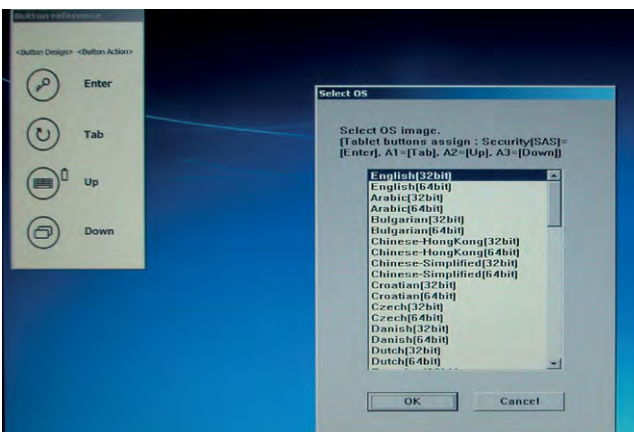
Button reference

<Button Design> <Button Action>

Enter

Tab

Up

Down

Select OS

Select OS image.
[Tablet buttons assign : Security[SAS]=[Enter], A1=[Tab], A2=[Up], A3=[Down]]

English[32bit]
English[64bit]
Arabic[32bit]
Arabic[64bit]
Bulgarian[32bit]
Bulgarian[64bit]
Chinese-HongKong[32bit]
Chinese-HongKong[64bit]
Chinese-Simplified[32bit]
Chinese-Simplified[64bit]
Croatian[32bit]
Croatian[64bit]
Czech[32bit]
Czech[64bit]
Danish[32bit]
Danish[64bit]
Dutch[32bit]
Dutch[64bit]
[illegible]

OK

Cancel